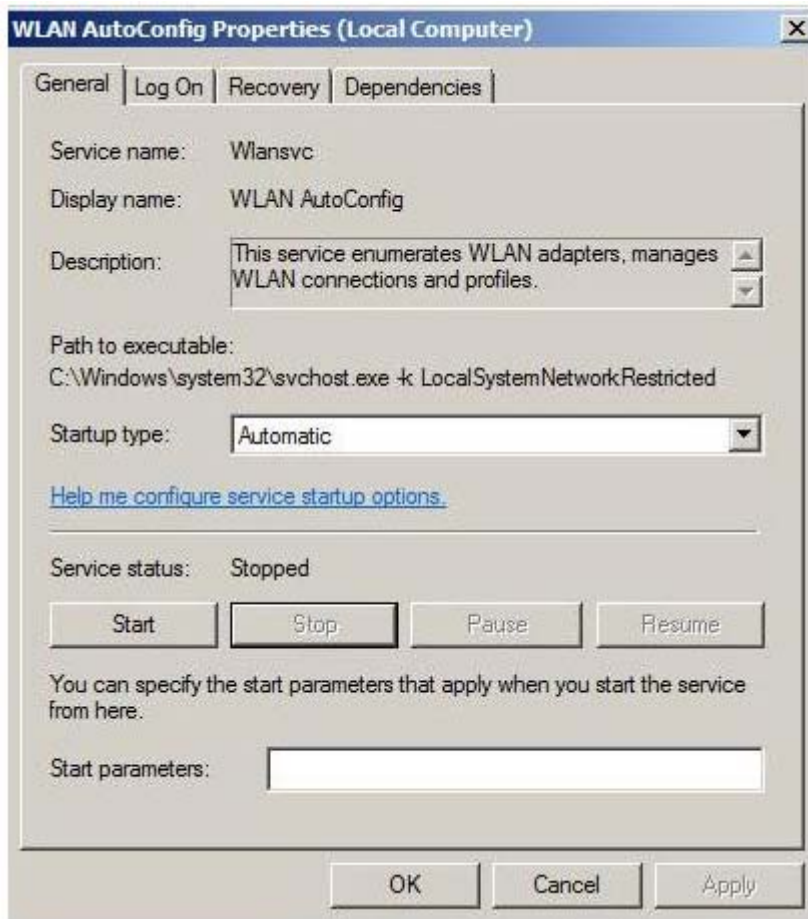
WLAN AutoConfig Properties (Local Computer)

X

General | Log On | Recovery | Dependencies

Service name: Wlansvc

Display name: WLAN AutoConfig

Description: This service enumerates WLAN adapters, manages WLAN connections and profiles.

Path to executable:
C:\Windows\system32\svchost.exe -k LocalSystemNetworkRestricted

Startup type: Automatic

Help me configure service startup options.

Service status: Stopped

Start | Stop | Pause | Resume

You can specify the start parameters that apply when you start the service from here.

Start parameters:

OK | Cancel | Apply